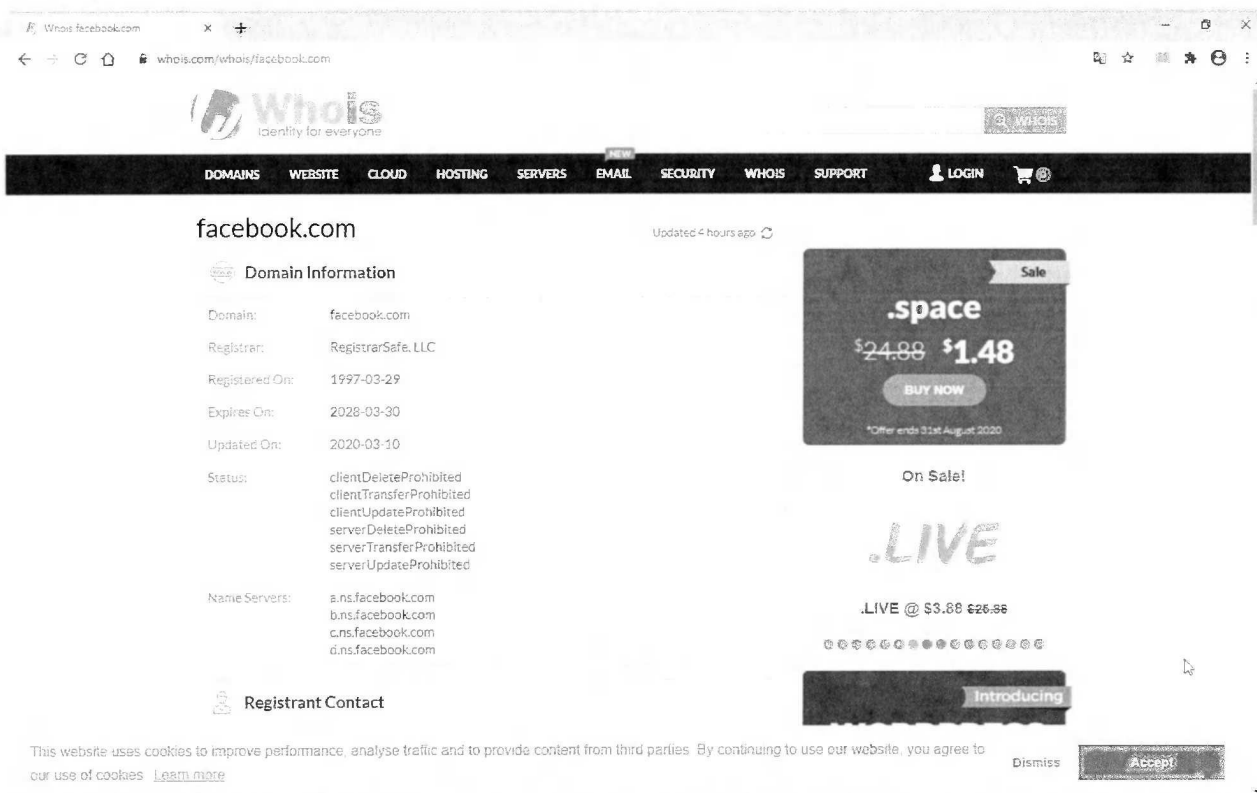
Whois facebook.com

whois.com/whois/facebook.com

Whois
Identity for everyone

WHOIS

DOMAINS WEBSITE CLOUD HOSTING SERVERS NEW EMAIL SECURITY WHOIS SUPPORT LOGIN

facebook.com

Updated 4 hours ago

Domain Information

| | |
|---|---|
| Domain: | facebook.com |
| Registrar: | RegistrarSafe, LLC |
| Registered On: | 1997-03-29 |
| Expires On: | 2028-03-30 |
| Updated On: | 2020-03-10 |
| Status: | clientDeleteProhibited clientTransferProhibited clientUpdateProhibited serverDeleteProhibited serverTransferProhibited serverUpdateProhibited |
| Name Servers: | a.ns.facebook.com b.ns.facebook.com c.ns.facebook.com d.ns.facebook.com |

Registrant Contact

Sale

.space

$^{\$}$~~24.88~~ $1.48

BUY NOW

*Offer ends 31st August 2020

On Sale!

.LIVE

.LIVE @ $3.88 ~~$26.98~~

Introducing

This website uses cookies to improve performance, analyse traffic and to provide content from third parties. By continuing to use our website, you agree to our use of cookies. Learn more

Dismiss

Accept